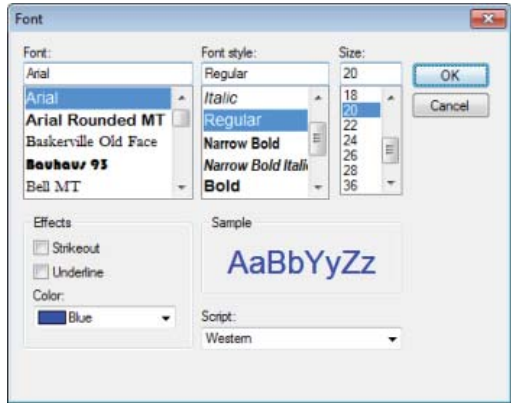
Font

Font:
Arial
Arial
Arial Rounded MT
Baskerville Old Face
Bauhaus 93
Bell MT

Font style:
Regular
Italic
Regular
Narrow Bold
Narrow Bold Itali
Bold

Size:
20
18
20
22
24
26
28
36

OK
Cancel

Effects
Strikeout
Underline
Color:
Blue

Sample
AaBbYyZz

Script:
Western